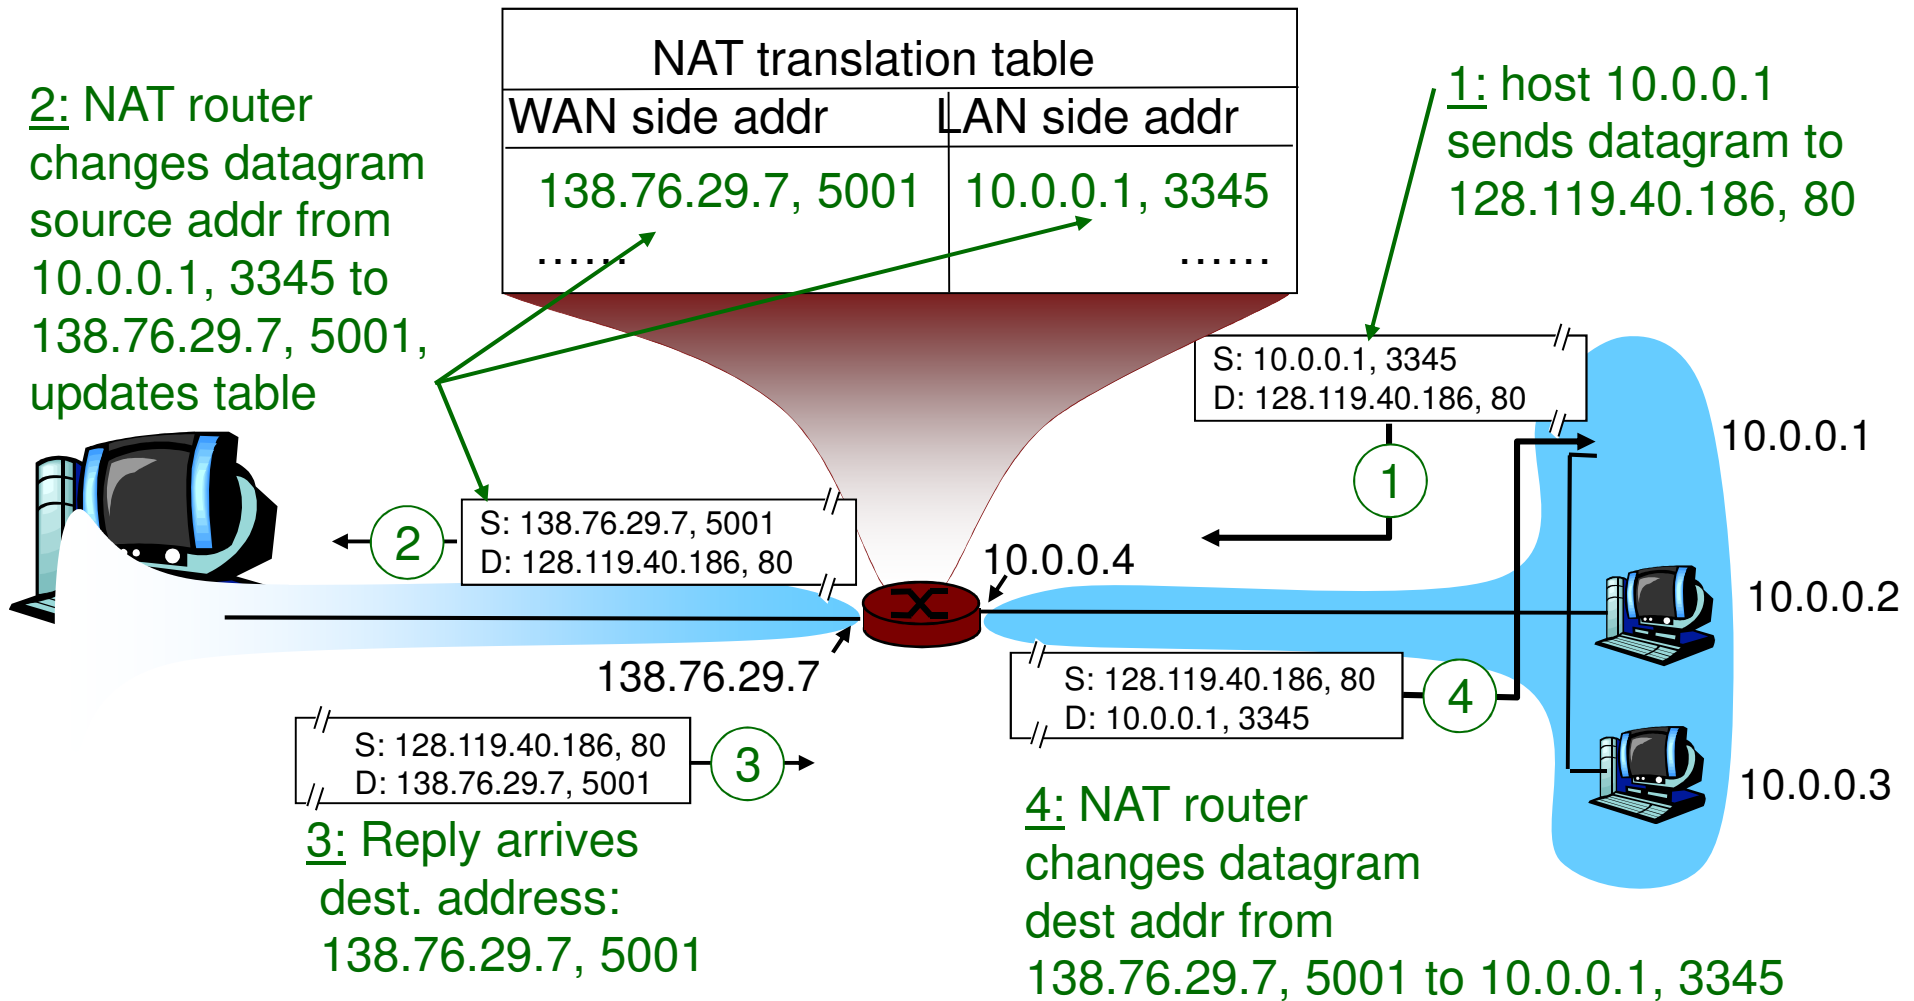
NAT translation table

| WAN side addr | LAN side addr |
|---|---|
| 138.76.29.7, 5001 | 10.0.0.1, 3345 |
| …… | …… |

2: NAT router changes datagram source addr from 10.0.0.1, 3345 to 138.76.29.7, 5001, updates table

1: host 10.0.0.1 sends datagram to 128.119.40.186, 80

S: 10.0.0.1, 3345
D: 128.119.40.186, 80

1

10.0.0.1

2

S: 138.76.29.7, 5001
D: 128.119.40.186, 80

10.0.0.4

10.0.0.2

138.76.29.7

S: 128.119.40.186, 80
D: 10.0.0.1, 3345

4

S: 128.119.40.186, 80
D: 138.76.29.7, 5001

3

10.0.0.3

3: Reply arrives dest. address: 138.76.29.7, 5001

4: NAT router changes datagram dest addr from 138.76.29.7, 5001 to 10.0.0.1, 3345